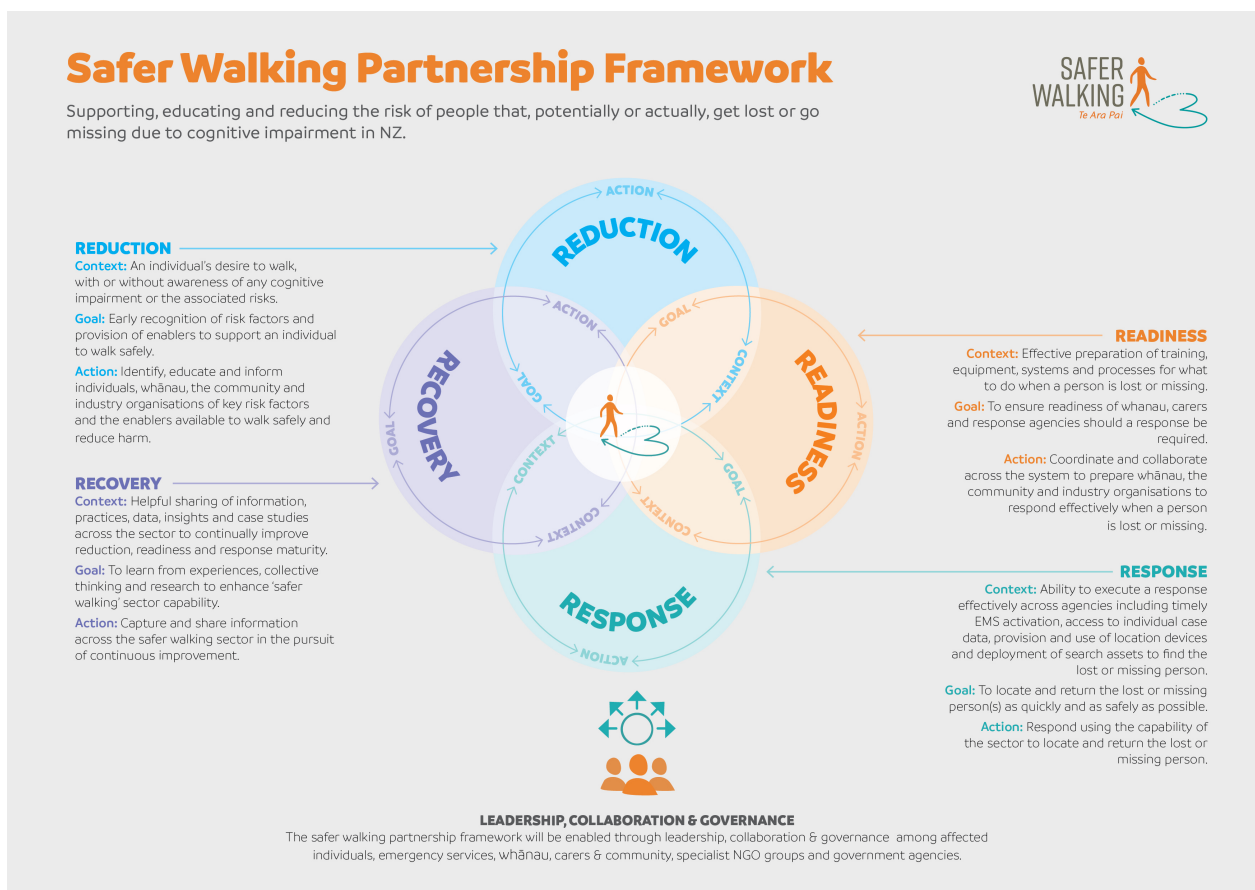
Safer Walking Partnership Framework

Supporting, educating and reducing the risk of people that, potentially or actually, get lost or go missing due to cognitive impairment in NZ.

SAFER WALKING
Te Ara Pai

REDUCTION
Context: An individual's desire to walk, with or without awareness of any cognitive impairment or the associated risks.
Goal: Early recognition of risk factors and provision of enablers to support an individual to walk safely.
Action: Identify, educate and inform individuals, whānau, the community and industry organisations of key risk factors and the enablers available to walk safely and reduce harm.

RECOVERY
Context: Helpful sharing of information, practices, data, insights and case studies across the sector to continually improve reduction, readiness and response maturity.
Goal: To learn from experiences, collective thinking and research to enhance 'safer walking' sector capability.
Action: Capture and share information across the safer walking sector in the pursuit of continuous improvement.

ACTION
REDUCTION
ACTION
GOAL
CONTEXT
GOAL
RECOVERY
GOAL
READINESS
ACTION
CONTEXT
GOAL
CONTEXT
CONTEXT
RESPONSE
ACTION

READINESS
Context: Effective preparation of training, equipment, systems and processes for what to do when a person is lost or missing.
Goal: To ensure readiness of whanau, carers and response agencies should a response be required.
Action: Coordinate and collaborate across the system to prepare whānau, the community and industry organisations to respond effectively when a person is lost or missing.

RESPONSE
Context: Ability to execute a response effectively across agencies including timely EMS activation, access to individual case data, provision and use of location devices and deployment of search assets to find the lost or missing person.
Goal: To locate and return the lost or missing person(s) as quickly and as safely as possible.
Action: Respond using the capability of the sector to locate and return the lost or missing person.

LEADERSHIP, COLLABORATION & GOVERNANCE
The safer walking partnership framework will be enabled through leadership, collaboration & governance among affected individuals, emergency services, whānau, carers & community, specialist NGO groups and government agencies.